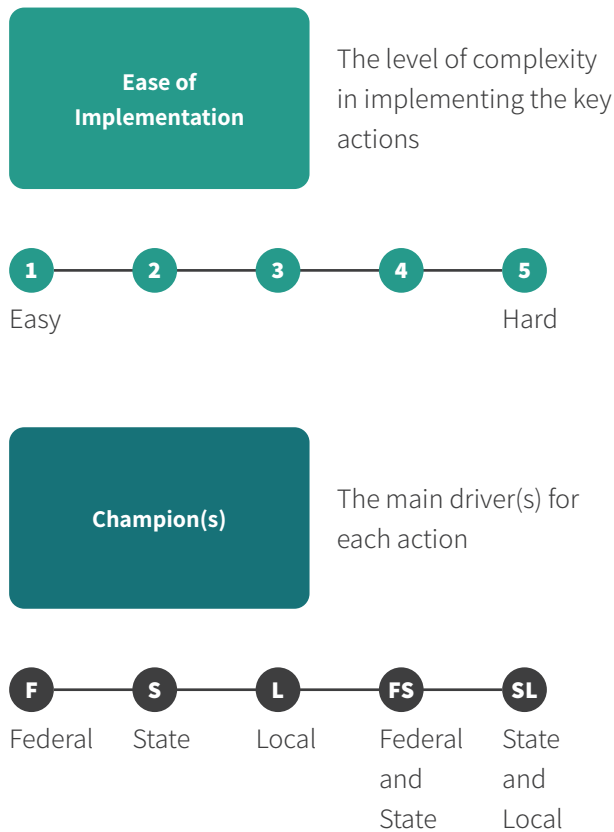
Ease of Implementation

The level of complexity in implementing the key actions

1 2 3 4 5

Easy

Hard

Champion(s)

The main driver(s) for each action

F S L FS SL

Federal

State

Local

Federal and State

State and Local